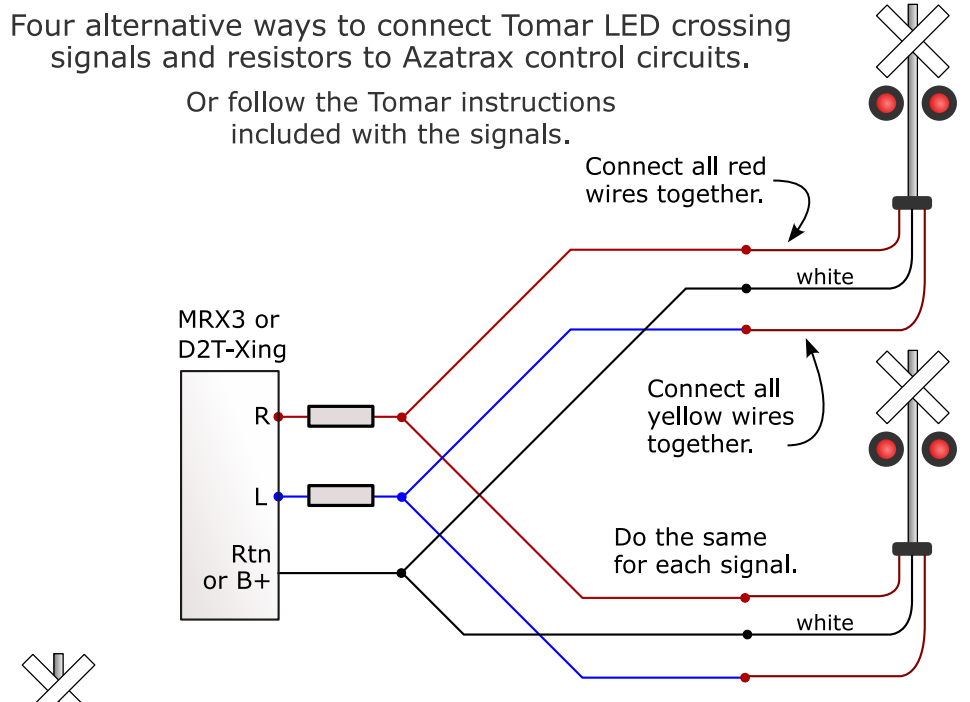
Four alternative ways to connect Tomar LED crossing signals and resistors to Azatrax control circuits.

Or follow the Tomar instructions included with the signals.

Connect all red wires together.

white

MRX3 or D2T-Xing

R

L

Rtn or B+

Connect all yellow wires together.

Do the same for each signal.

white